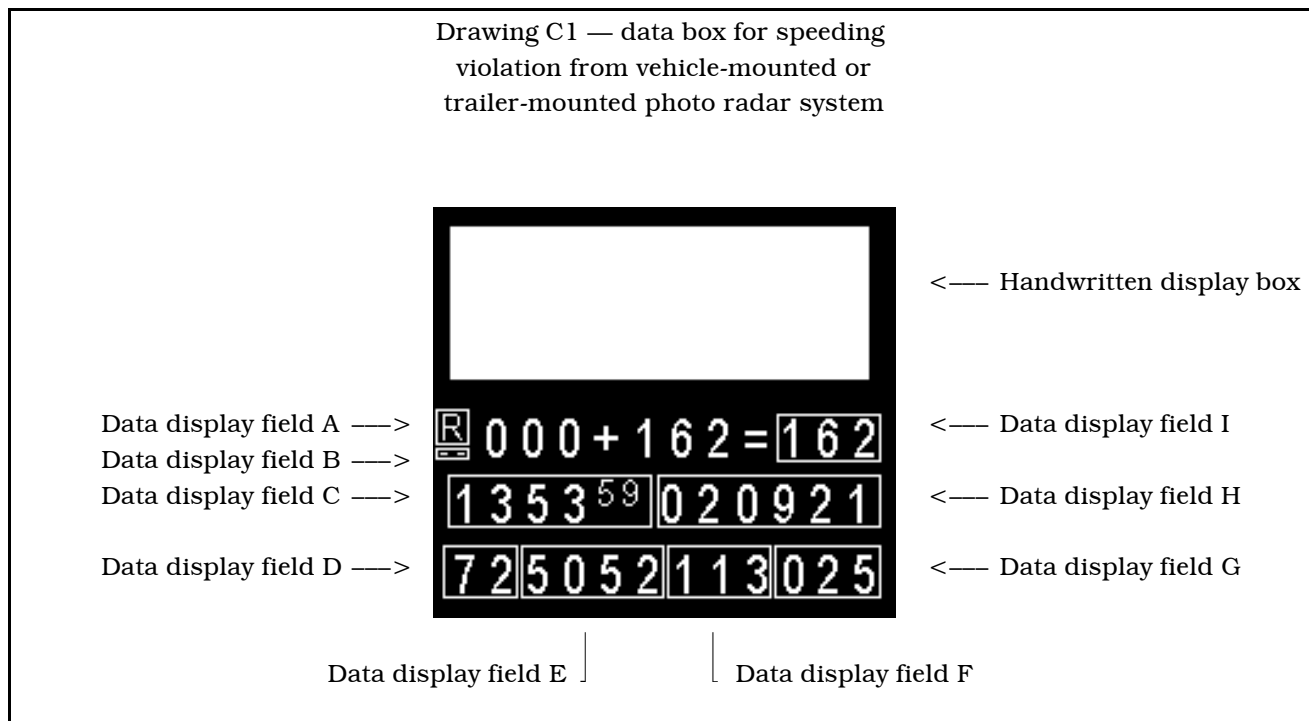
Drawing C1 — data box for speeding violation from vehicle-mounted or trailer-mounted photo radar system

<—— Handwritten display box

Data display field A ——>
Data display field B ——>
Data display field C ——>
Data display field D ——>

R 0 0 0 + 1 6 2 = 1 6 2
1 3 5 3 $^{59}$ 0 2 0 9 2 1
7 2 5 0 5 2 1 1 3 0 2 5

<—— Data display field I
<—— Data display field H
<—— Data display field G

Data display field E
Data display field F